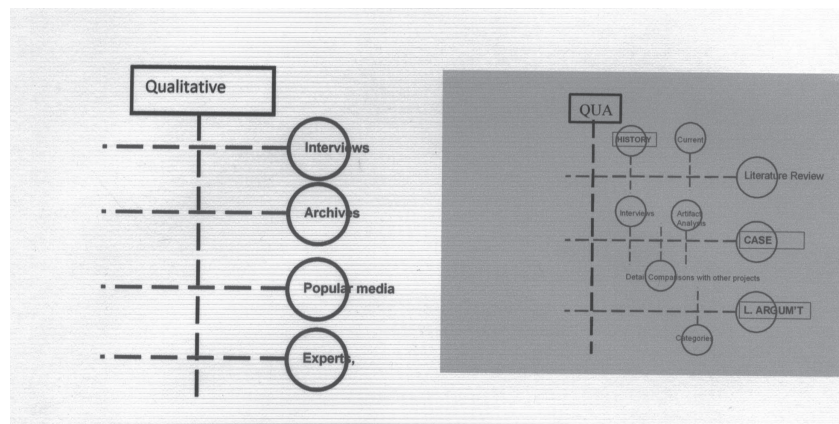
Qualitative

Interviews

Archives

Popular media

Experts,

QUA

HISTORY

Current

Literature Review

Interviews

Artifact Analysis

CASE

Detail Comparisons with other projects

L. ARGUM'T

Categories